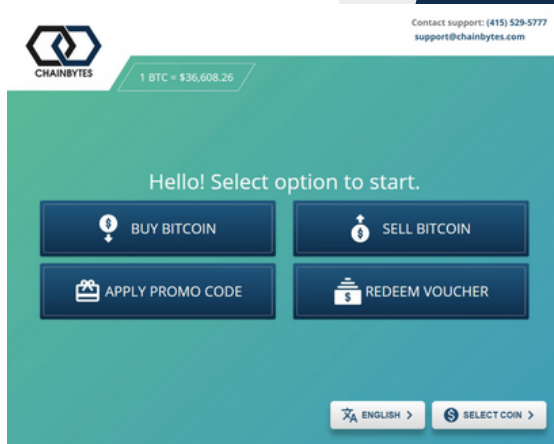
CHAINBYTES

Contact support: (415) 529-5777
support@chainbytes.com

1 BTC = $36,608.26

Hello! Select option to start.

BUY BITCOIN

SELL BITCOIN

APPLY PROMO CODE

REDEEM VOUCHER

ENGLISH >

SELECT COIN >